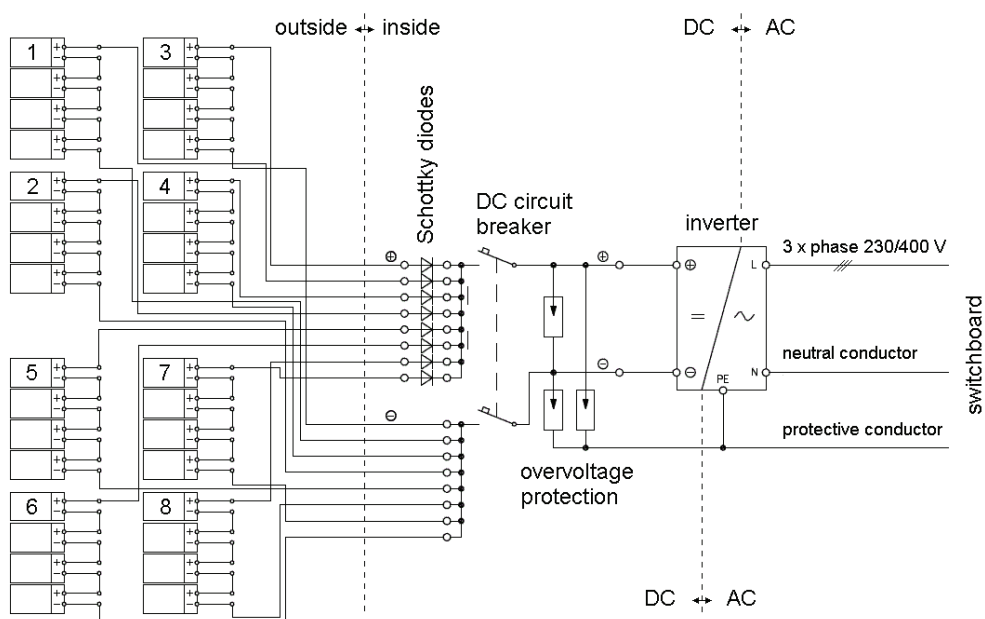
outside ↔ inside

DC ↔ AC

1
3
2
4
5
7
6
8

Schottky diodes

DC circuit breaker

inverter

3 x phase 230/400 V

L

N

PE

=

~

⊕

⊖

⊕

⊖

⊕

⊖

neutral conductor

protective conductor

switchboard

overvoltage protection

DC ↔ AC